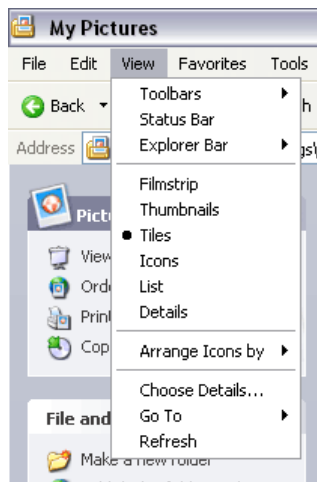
My Pictures

File Edit View Favorites Tools

Back

Address

Toolbars
Status Bar
Explorer Bar

Filmstrip
Thumbnails
Tiles
Icons
List
Details

Arrange Icons by

Choose Details...
Go To
Refresh

Pictu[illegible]
View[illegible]
Orde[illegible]
Print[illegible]
Cop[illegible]

File and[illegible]
Make a new folder